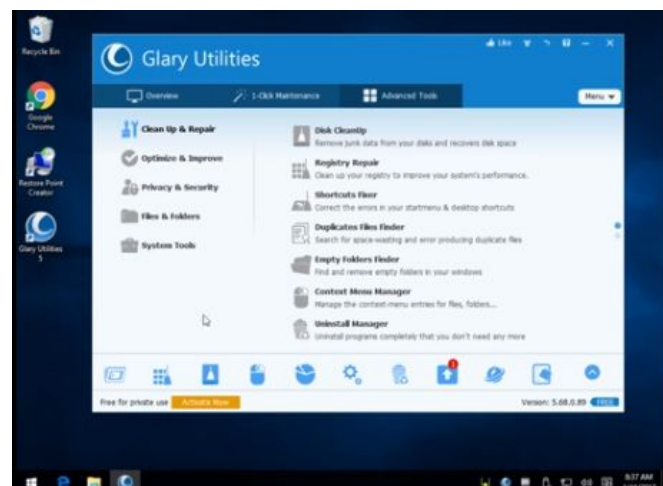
Recycle Bin

Google Chrome

Restore Point Creator

Glary Utilities 5

Glary Utilities

Like

Overview

1-Click Maintenance

Advanced Tools

Menu

Clean Up & Repair

Optimize & Improve

Privacy & Security

Files & Folders

System Tools

Disk Cleanup
Remove junk data from your disks and recovers disk space

Registry Repair
Clean up your registry to improve your system's performance.

Shortcuts Fixer
Correct the errors in your startmenu & desktop shortcuts

Duplicates Files Finder
Search for space-wasting and error producing duplicate files

Empty Folders Finder
Find and remove empty folders in your windows

Context Menu Manager
Manage the context-menu entries for files, folders...

Uninstall Manager
Uninstall programs completely that you don't need any more

Free for private use

Activate Now

Version: 5.68.0.89

FREE

8:37 AM